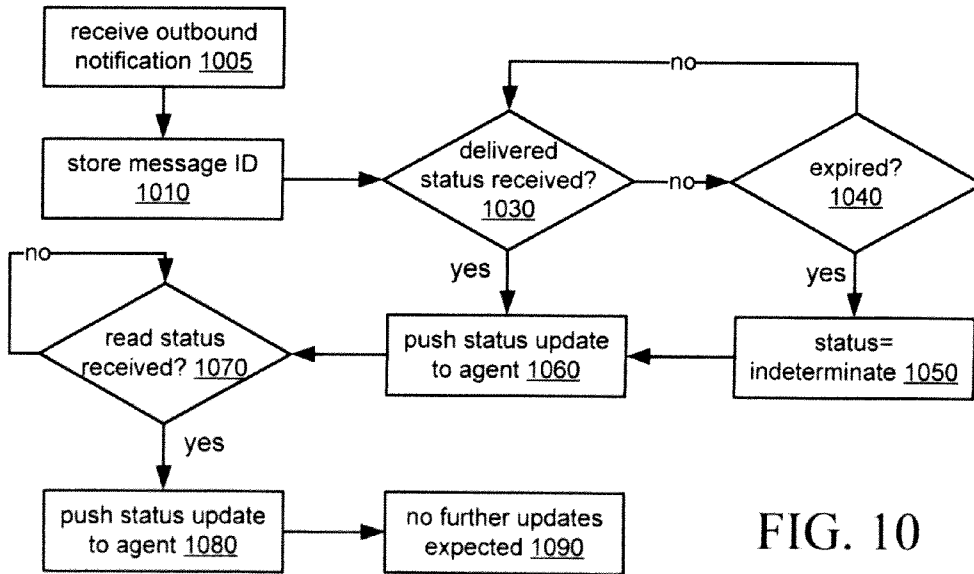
receive outbound notification 1005

store message ID 1010

delivered status received? 1030

no

no

expired? 1040

yes

yes

no

read status received? 1070

push status update to agent 1060

status= indeterminate 1050

yes

push status update to agent 1080

no further updates expected 1090

FIG. 10